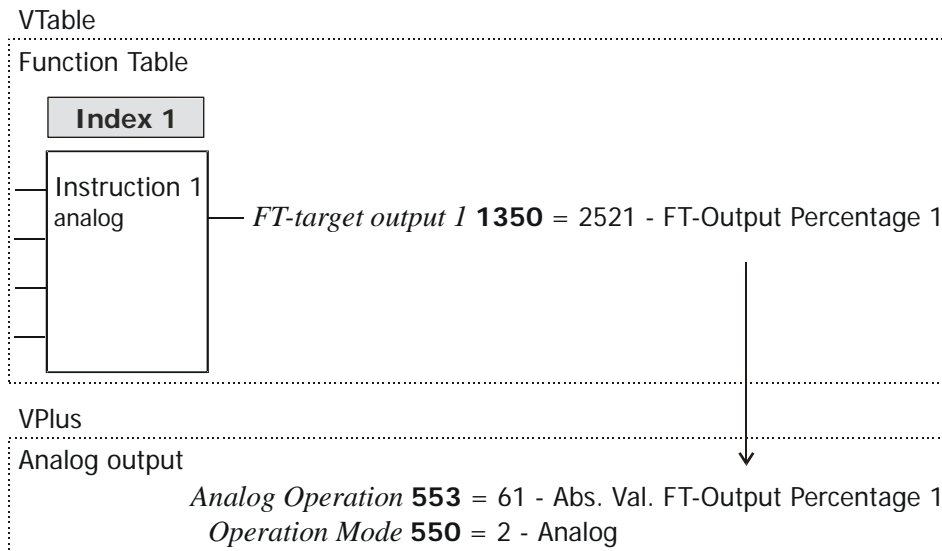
VTable

Function Table

**Index 1**

Instruction 1
analog

*FT-target output 1* **1350** = 2521 - FT-Output Percentage 1

VPlus

Analog output

*Analog Operation* **553** = 61 - Abs. Val. FT-Output Percentage 1
*Operation Mode* **550** = 2 - Analog